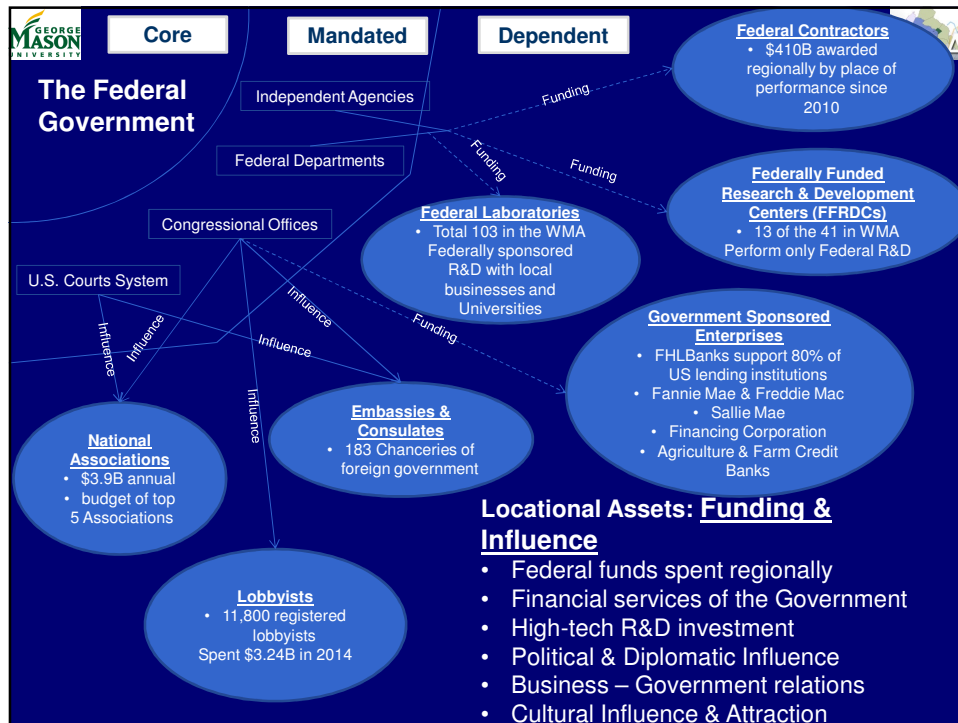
GEORGE MASON UNIVERSITY

Core

Mandated

Dependent

The Federal Government

Independent Agencies

Federal Departments

Congressional Offices

U.S. Courts System

Federal Contractors
• \$410B awarded regionally by place of performance since 2010

Funding

Funding

Funding

Federally Funded Research & Development Centers (FFRDCs)
• 13 of the 41 in WMA Perform only Federal R&D

Federal Laboratories
• Total 103 in the WMA Federally sponsored R&D with local businesses and Universities

Influence

Funding

Influence

Influence

Influence

Government Sponsored Enterprises
• FHLBanks support 80% of US lending institutions
• Fannie Mae & Freddie Mac
• Sallie Mae
• Financing Corporation
• Agriculture & Farm Credit Banks

Influence

Embassies & Consulates
• 183 Chanceries of foreign government

National Associations
• \$3.9B annual
• budget of top 5 Associations

Locational Assets: Funding & Influence
• Federal funds spent regionally
• Financial services of the Government
• High-tech R&D investment
• Political & Diplomatic Influence
• Business – Government relations
• Cultural Influence & Attraction

Lobbyists
• 11,800 registered lobbyists
Spent \$3.24B in 2014